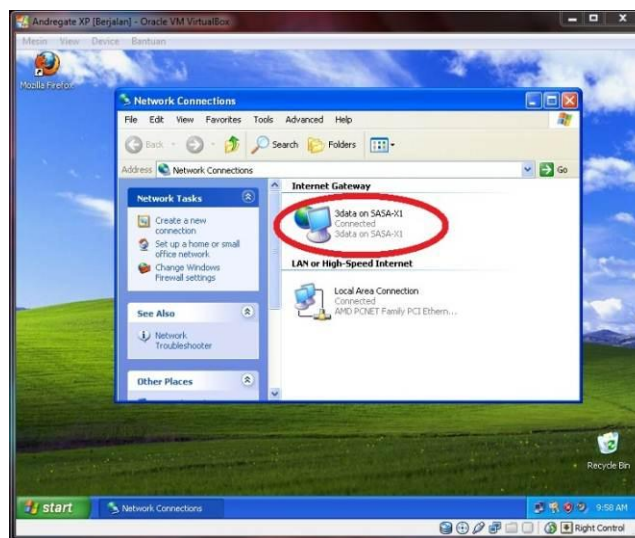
Andregate XP [Berjalan] - Oracle VM VirtualBox

Mesin View Device Bantuan

Mozilla Firefox

Network Connections

File Edit View Favorites Tools Advanced Help

Back Search Folders

Address Network Connections Go

Network Tasks

Create a new connection

Set up a home or small office network

Change Windows Firewall settings

See Also

Network Troubleshooter

Other Places

Internet Gateway

3data on SASA-X1
Connected
3data on SASA-X1

LAN or High-Speed Internet

Local Area Connection
Connected
AMD PCNET Family PCI Ethern...

Recycle Bin

start Network Connections 9:58 AM

Right Control